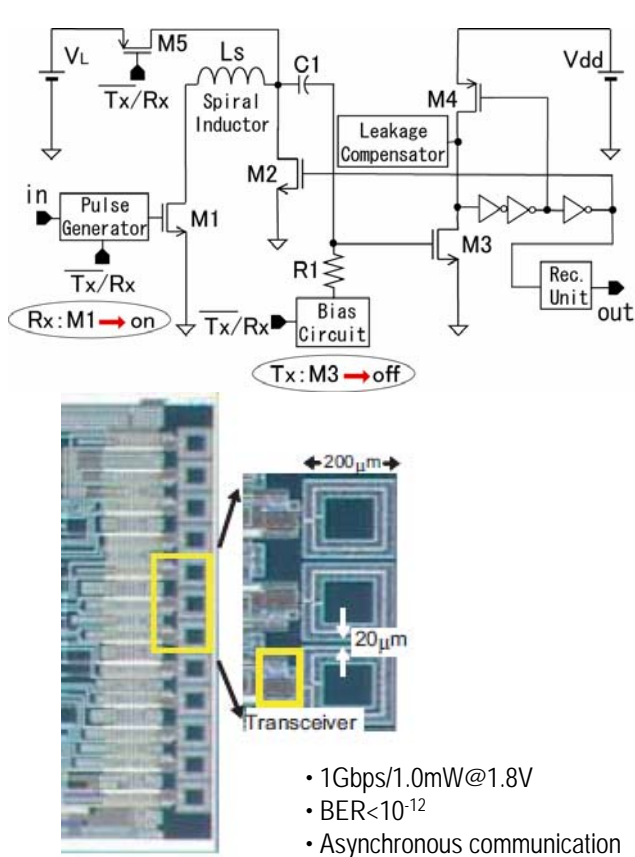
$V_L$

M5

$\overline{Tx}/Rx$

Ls

Spiral Inductor

C1

Vdd

M4

Leakage Compensator

M2

in

Pulse Generator

M1

$\overline{Tx}/Rx$

M3

R1

Rec. Unit

out

Rx : M1 → on

$\overline{Tx}/Rx$

Bias Circuit

Tx : M3 → off

200μm

20μm

Transceiver

• 1Gbps/1.0mW@1.8V
• BER<$10^{-12}$
• Asynchronous communication